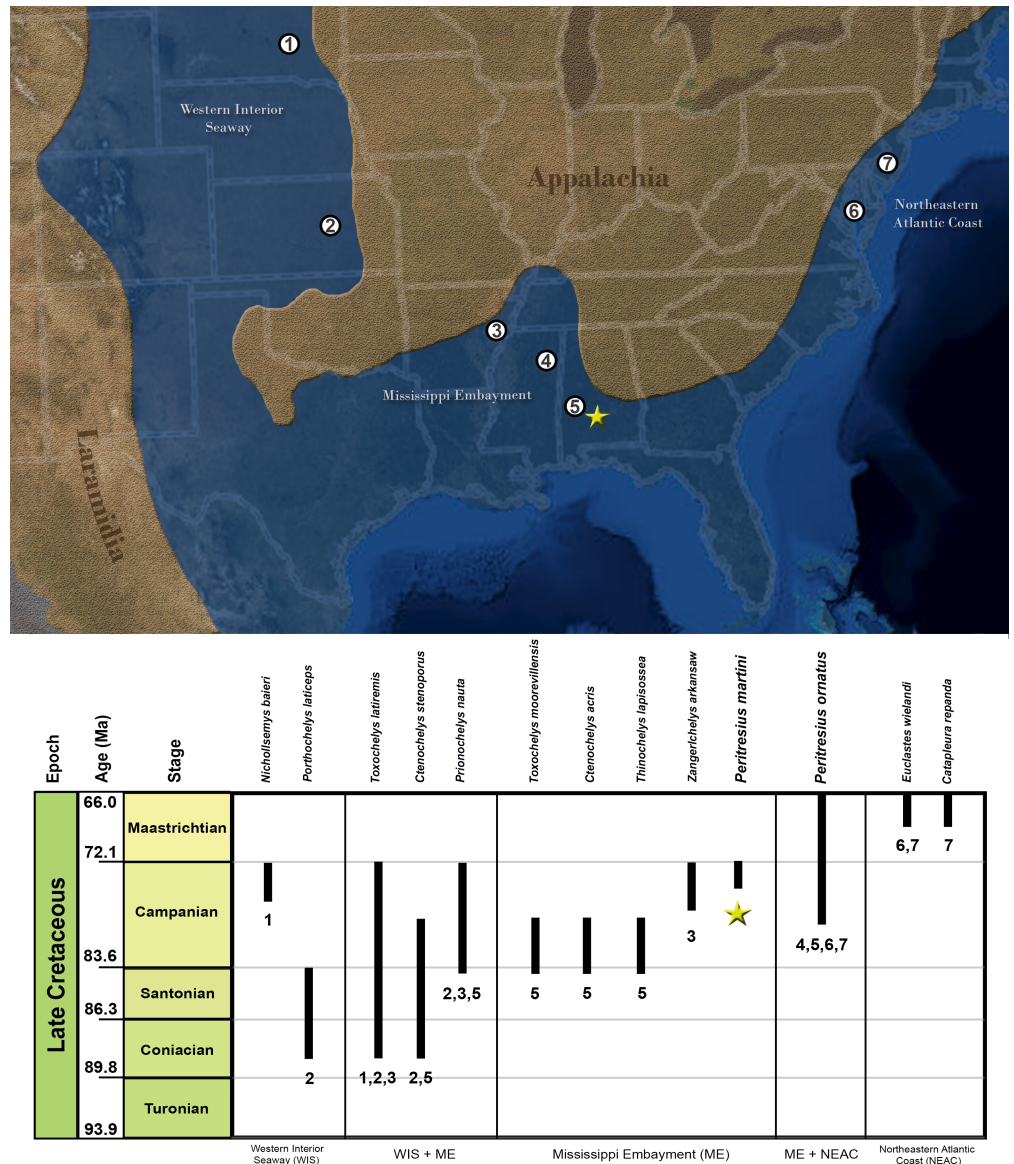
1
Western Interior Seaway
Appalachia
7
6
Northeastern Atlantic Coast
2
3
4
Mississippi Embayment
5
Laramidia

Epoch
Age (Ma)
Stage
Nichollsemys baieri
Porthochelys laticeps
Toxochelys latiremis
Ctenochelys stenoporus
Prionochelys nauta
Toxochelys moorevillensis
Ctenochelys acris
Thinochelys lapisossea
Zangerlchelys arkansaw
Peritresius martini
Peritresius ornatus
Euclastes wielandi
Catapleura repanda

Late Cretaceous
66.0
Maastrichtian
72.1
Campanian
83.6
Santonian
86.3
Coniacian
89.8
Turonian
93.9

6,7
7
1
3
4,5,6,7
2,3,5
5
5
5
2
1,2,3
2,5

Western Interior Seaway (WIS)
WIS + ME
Mississippi Embayment (ME)
ME + NEAC
Northeastern Atlantic Coast (NEAC)